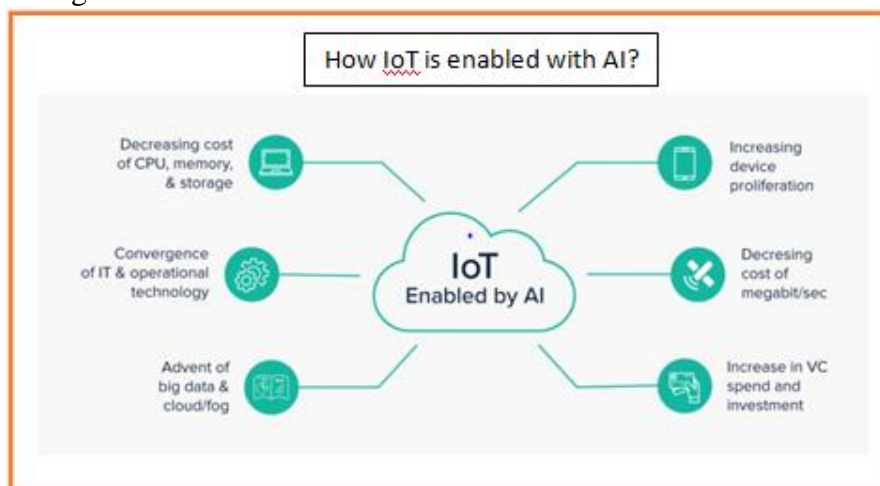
How IoT is enabled with AI?

Decreasing cost of CPU, memory, & storage

Convergence of IT & operational technology

Advent of big data & cloud/fog

IoT
Enabled by AI

Increasing device proliferation

Decresing cost of megabit/sec

Increase in VC spend and investment